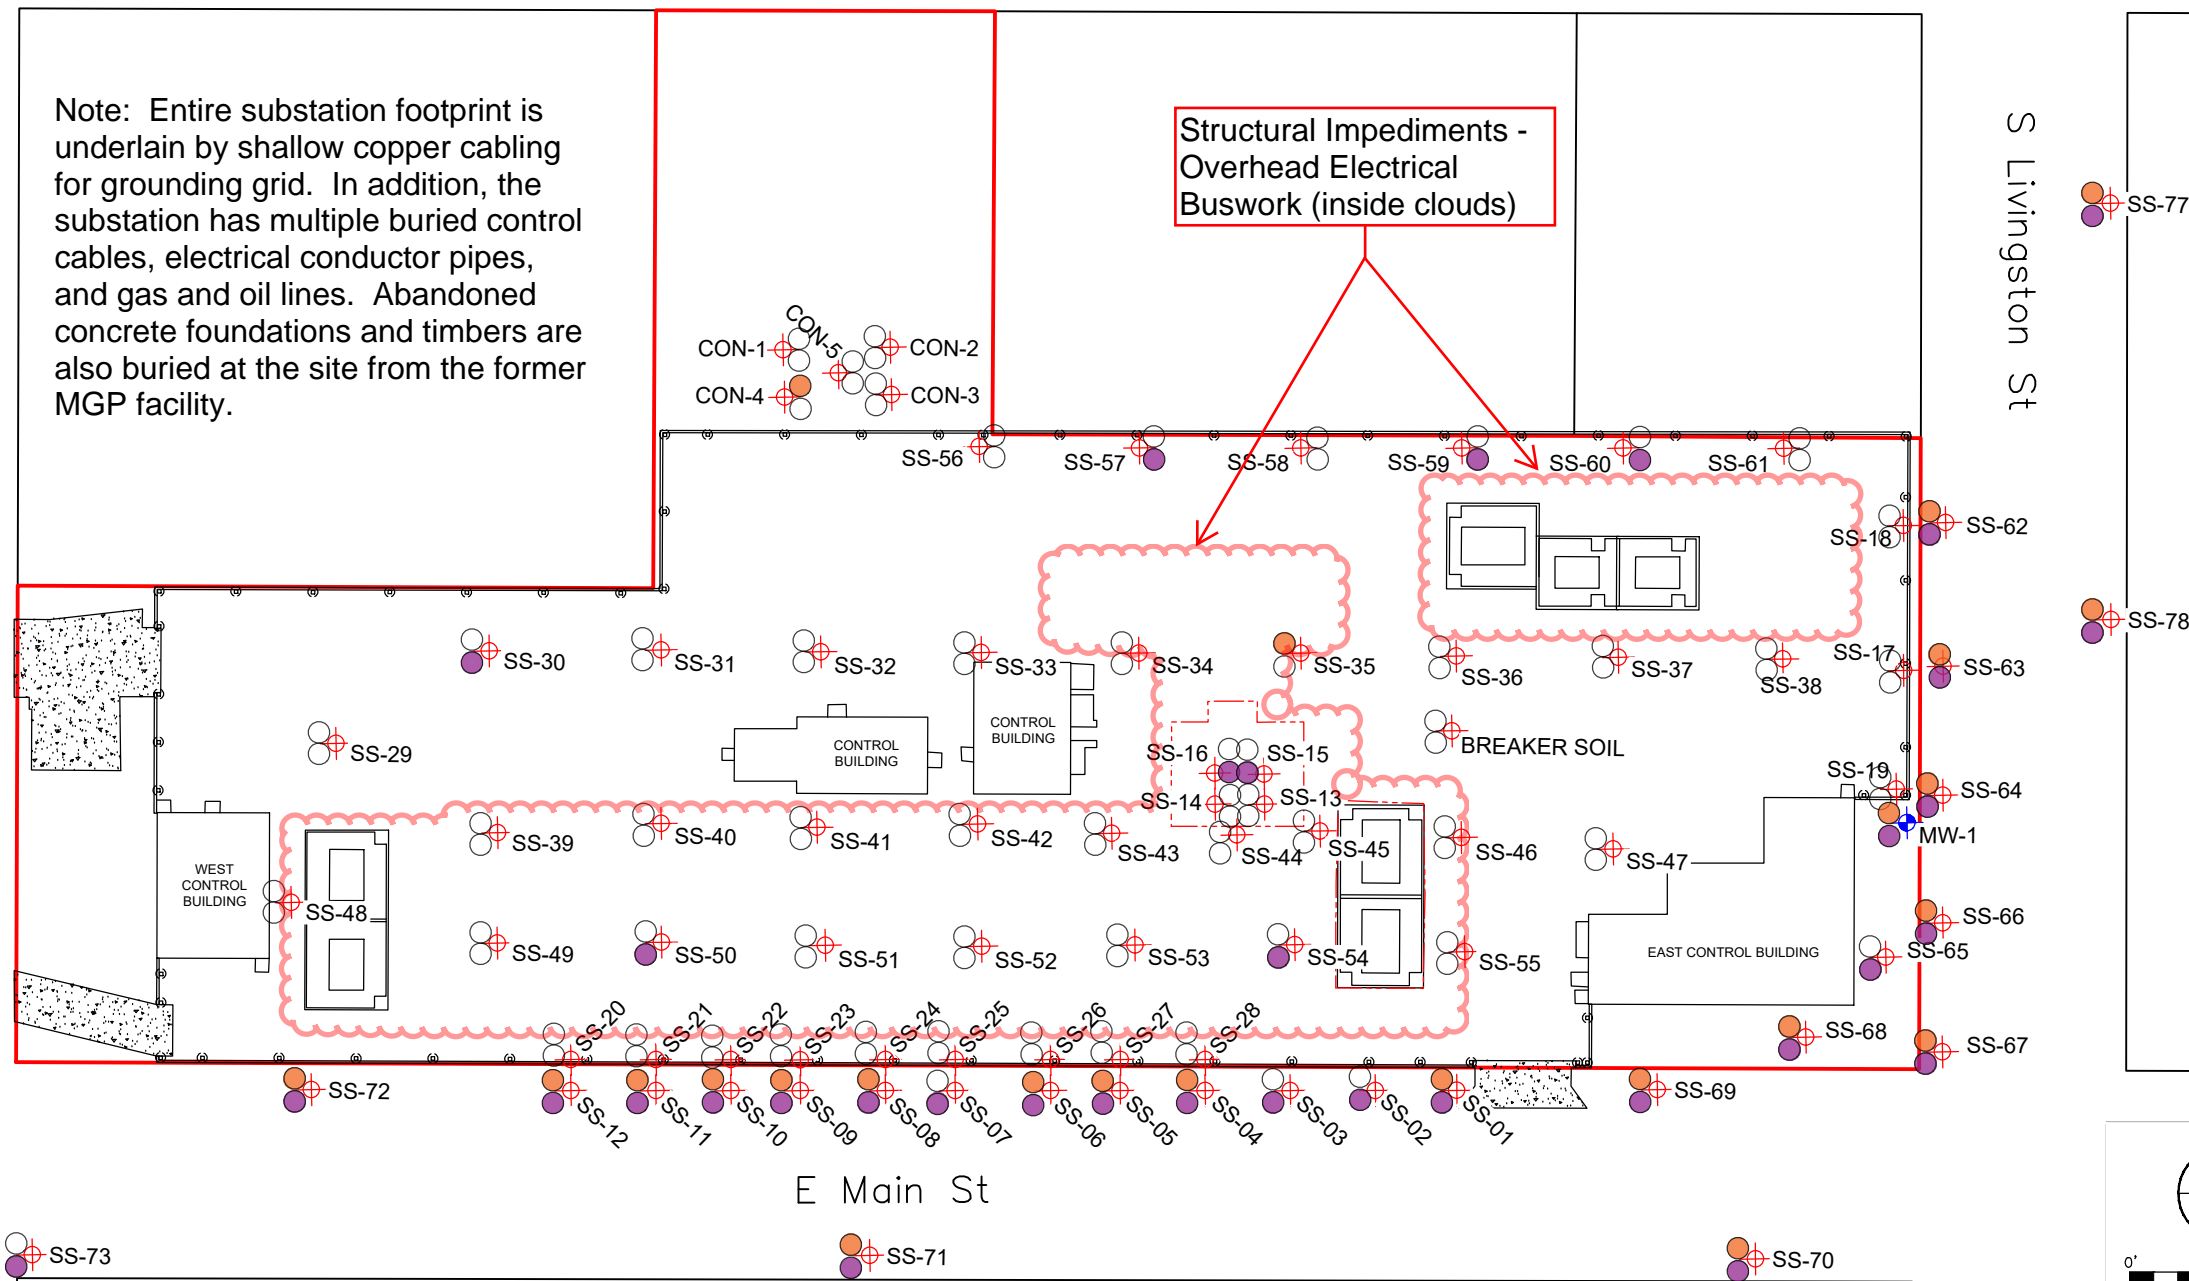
Note: Entire substation footprint is underlain by shallow copper cabling for grounding grid. In addition, the substation has multiple buried control cables, electrical conductor pipes, and gas and oil lines. Abandoned concrete foundations and timbers are also buried at the site from the former MGP facility.

Structural Impediments - Overhead Electrical Buswork (inside clouds)

S Livingston St

CON-1
CON-5
CON-2
CON-4
CON-3

SS-56
SS-57
SS-58
SS-59
SS-60
SS-61
SS-62
SS-77
SS-18
SS-78
SS-30
SS-31
SS-32
SS-33
SS-34
SS-35
SS-36
SS-37
SS-38
SS-17
SS-63
CONTROL BUILDING
CONTROL BUILDING
SS-29
SS-16
SS-15
BREAKER SOIL
SS-19
SS-64
SS-14
SS-13
MW-1
WEST CONTROL BUILDING
SS-39
SS-40
SS-41
SS-42
SS-43
SS-44
SS-45
SS-46
SS-47
SS-48
SS-66
SS-49
SS-50
SS-51
SS-52
SS-53
SS-54
SS-55
EAST CONTROL BUILDING
SS-65
SS-20
SS-21
SS-22
SS-23
SS-24
SS-25
SS-26
SS-27
SS-28
SS-68
SS-67
SS-72
SS-12
SS-11
SS-10
SS-09
SS-08
SS-07
SS-06
SS-05
SS-04
SS-03
SS-02
SS-01
SS-69

E Main St

SS-73
SS-71
SS-70
0'